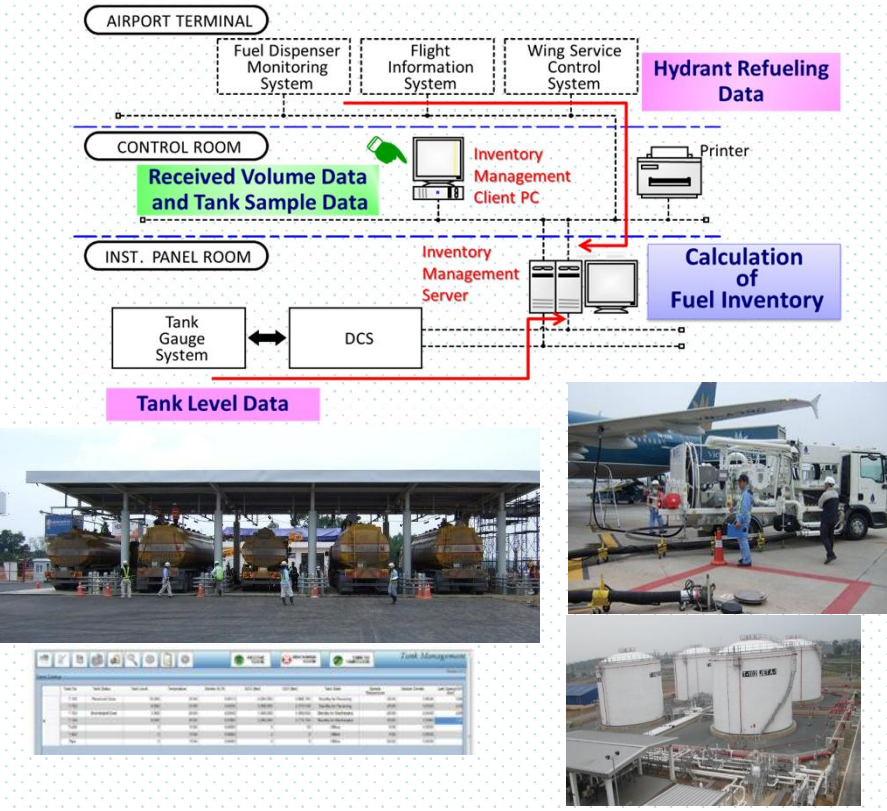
AIRPORT TERMINAL

Fuel Dispenser Monitoring System

Flight Information System

Wing Service Control System

Hydrant Refueling Data

CONTROL ROOM

Inventory Management Client PC

Printer

Received Volume Data and Tank Sample Data

INST. PANEL ROOM

Inventory Management Server

Calculation of Fuel Inventory

Tank Gauge System

DCS

Tank Level Data

Tank Management

T-102 JET-A1